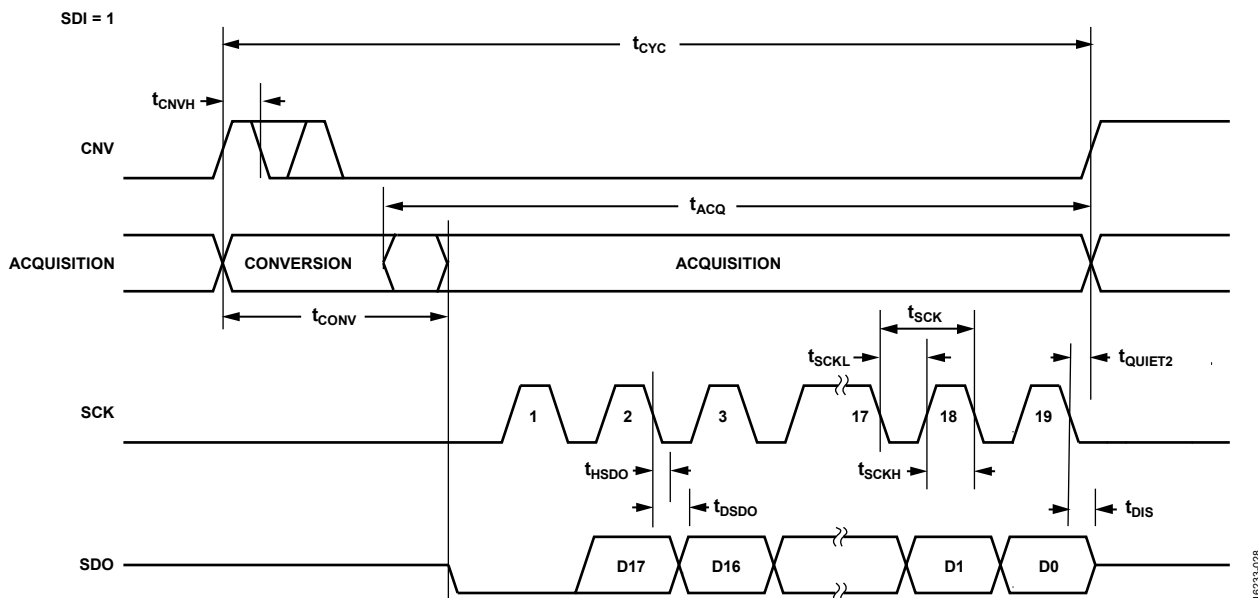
SDI = 1

$t_{CYC}$

$t_{CNVH}$

CNV

$t_{ACQ}$

ACQUISITION

CONVERSION

ACQUISITION

$t_{CONV}$

$t_{SCK}$

$t_{SCKL}$

$t_{QUIET2}$

SCK

1

2

3

17

18

19

$t_{HSDO}$

$t_{SCKH}$

$t_{DSDO}$

$t_{DIS}$

SDO

D17

D16

D1

D0

16233-028